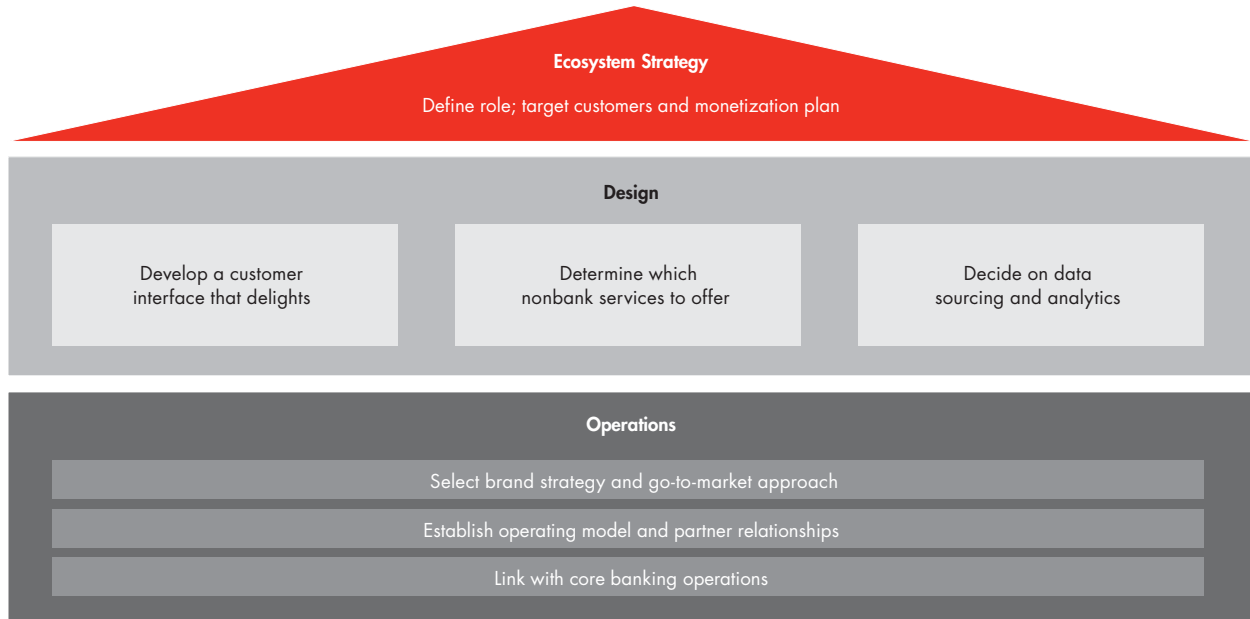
Ecosystem Strategy

Define role; target customers and monetization plan

Design

Develop a customer interface that delights

Determine which nonbank services to offer

Decide on data sourcing and analytics

Operations

Select brand strategy and go-to-market approach

Establish operating model and partner relationships

Link with core banking operations